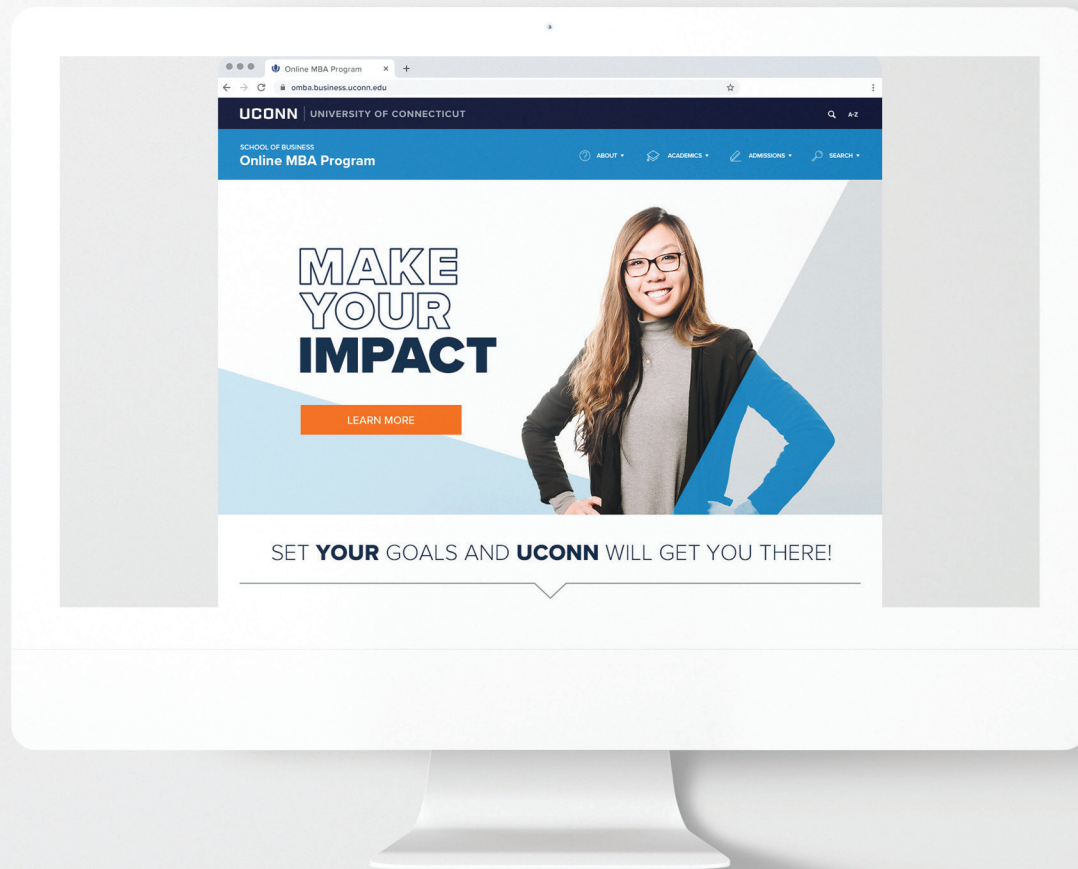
Online MBA Program

omba.business.uconn.edu

UCONN | UNIVERSITY OF CONNECTICUT

A-Z

SCHOOL OF BUSINESS
Online MBA Program

ABOUT ▾ ACADEMICS ▾ ADMISSIONS ▾ SEARCH ▾

MAKE YOUR IMPACT

LEARN MORE

SET YOUR GOALS AND UCONN WILL GET YOU THERE!